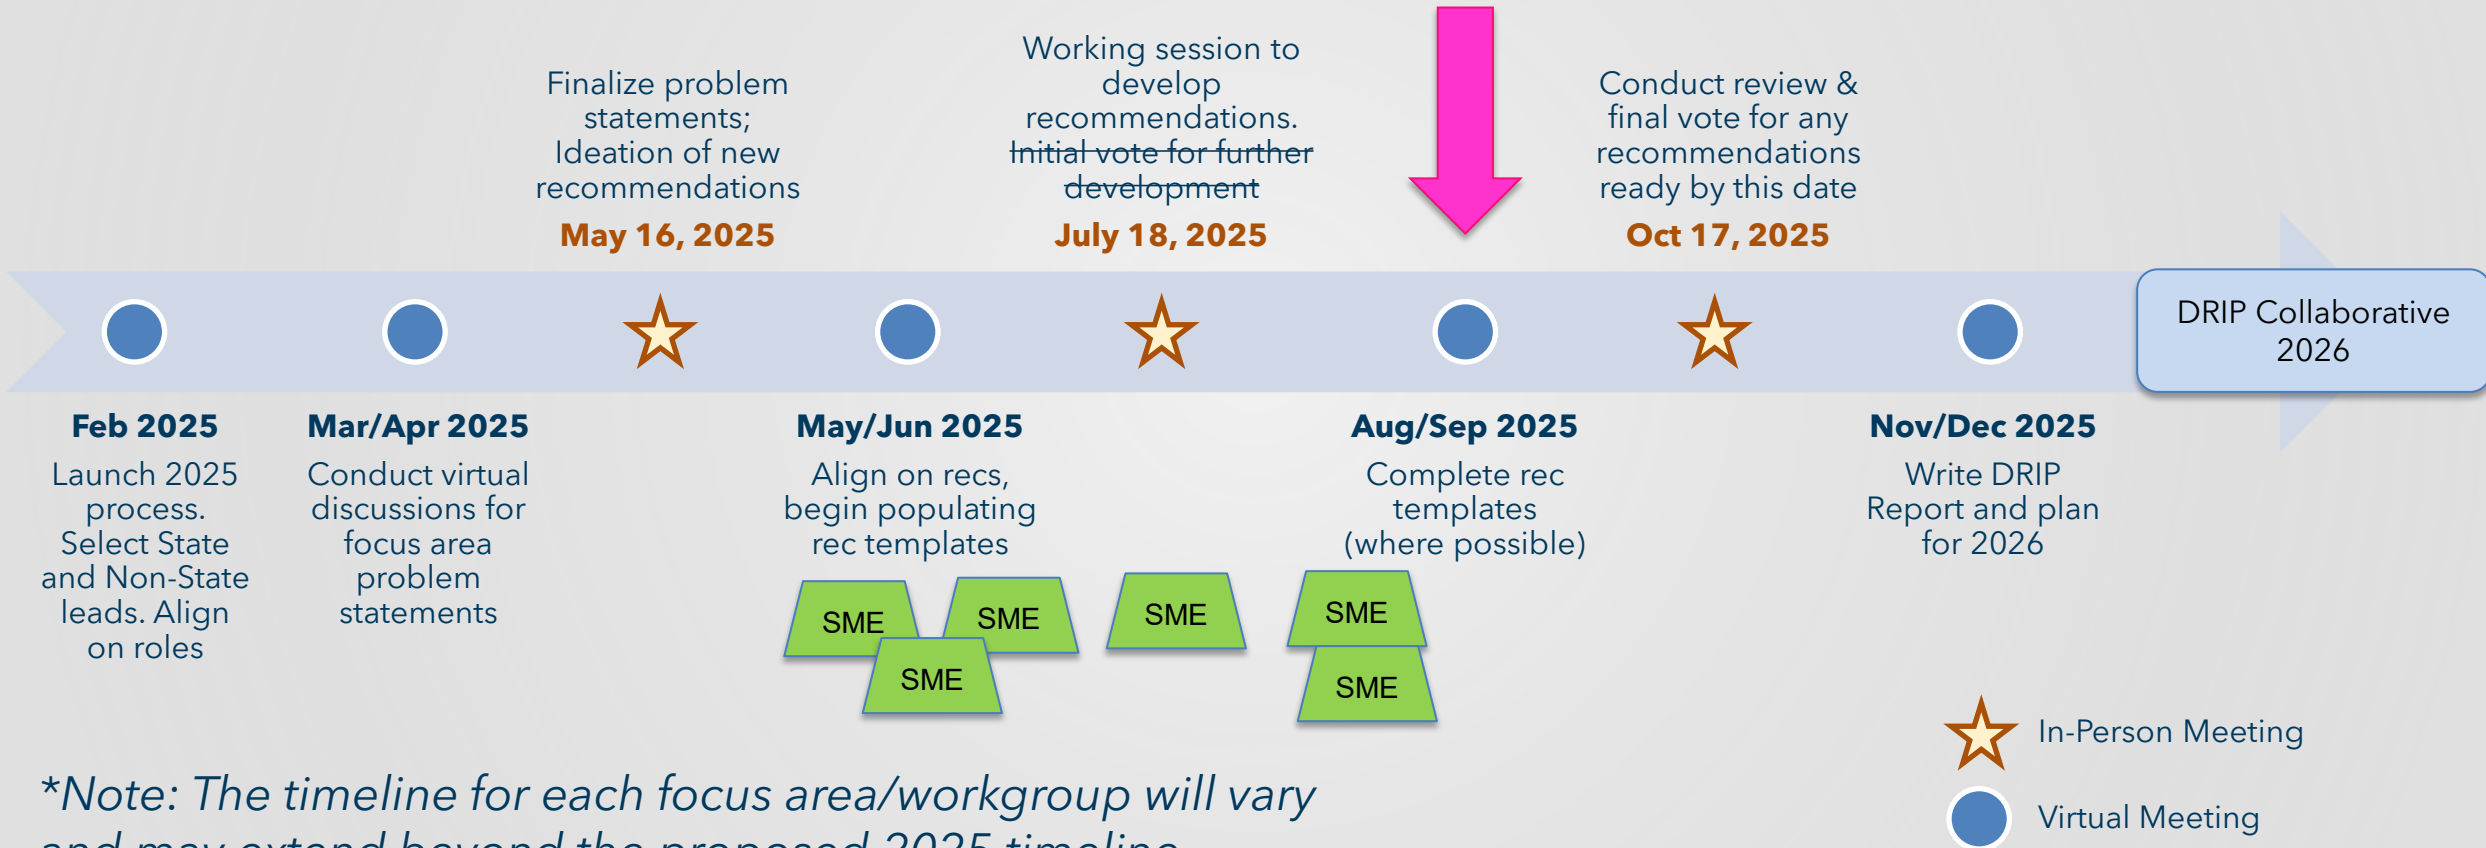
Finalize problem statements; Ideation of new recommendations
May 16, 2025

Working session to develop recommendations. ~~Initial vote for further development~~
July 18, 2025

Conduct review & final vote for any recommendations ready by this date
Oct 17, 2025

DRIP Collaborative 2026

Feb 2025
Launch 2025 process. Select State and Non-State leads. Align on roles

Mar/Apr 2025
Conduct virtual discussions for focus area problem statements

May/Jun 2025
Align on recs, begin populating rec templates

SME SME SME SME SME SME

Aug/Sep 2025
Complete rec templates (where possible)

Nov/Dec 2025
Write DRIP Report and plan for 2026

In-Person Meeting
Virtual Meeting

*Note: The timeline for each focus area/workgroup will vary and may extend beyond the proposed 2025 timeline